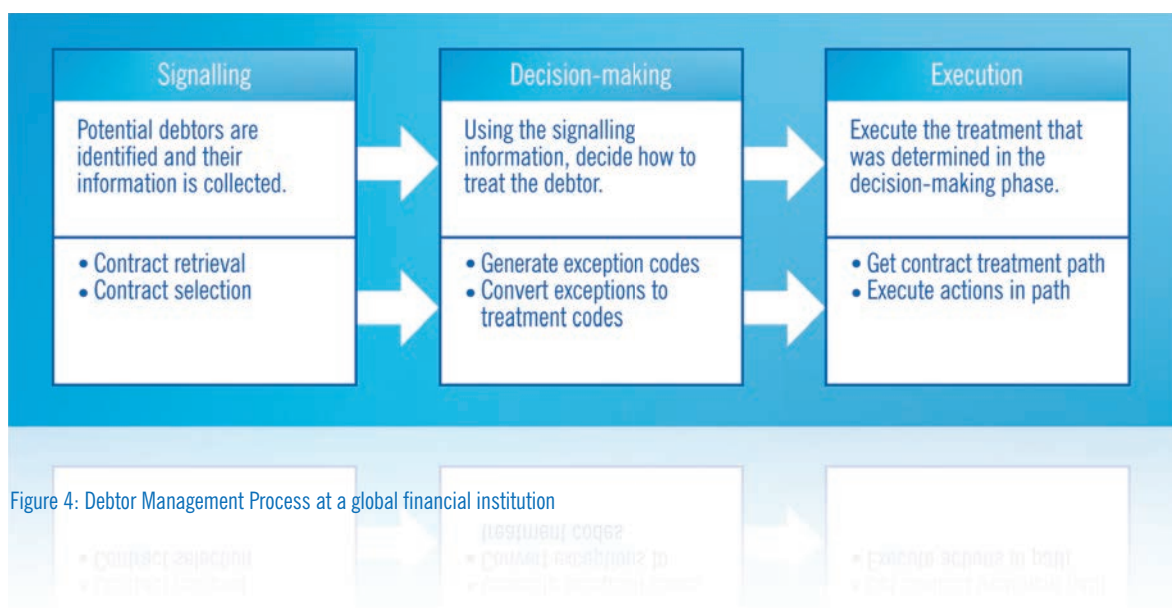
Signalling

Potential debtors are identified and their information is collected.

• Contract retrieval
• Contract selection

Decision-making

Using the signalling information, decide how to treat the debtor.

• Generate exception codes
• Convert exceptions to treatment codes

Execution

Execute the treatment that was determined in the decision-making phase.

• Get contract treatment path
• Execute actions in path

Figure 4: Debtor Management Process at a global financial institution